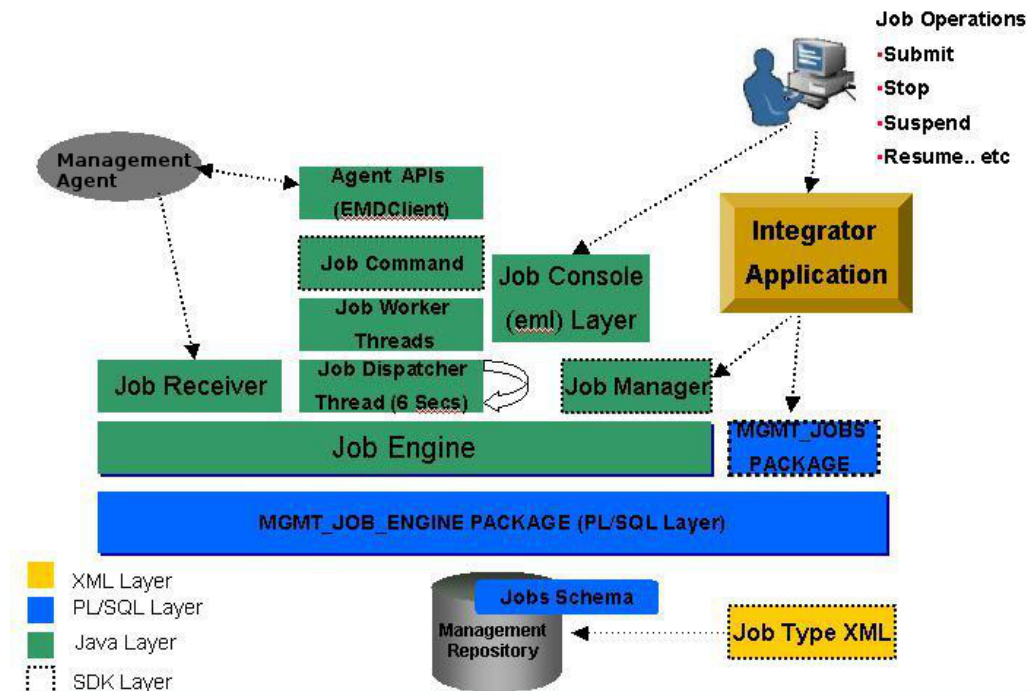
Job Operations
-Submit
-Stop
-Suspend
-Resume.. etc

Management Agent

Agent APIs (EMDClient)

Job Command

Job Console (eml) Layer

Integrator Application

Job Worker Threads

Job Receiver

Job Dispatcher Thread (6 Secs)

Job Manager

Job Engine

MGMT_JOBS PACKAGE

MGMT_JOB_ENGINE PACKAGE (PL/SQL Layer)

XML Layer
PL/SQL Layer
Java Layer
SDK Layer

Jobs Schema

Management Repository

Job Type XML